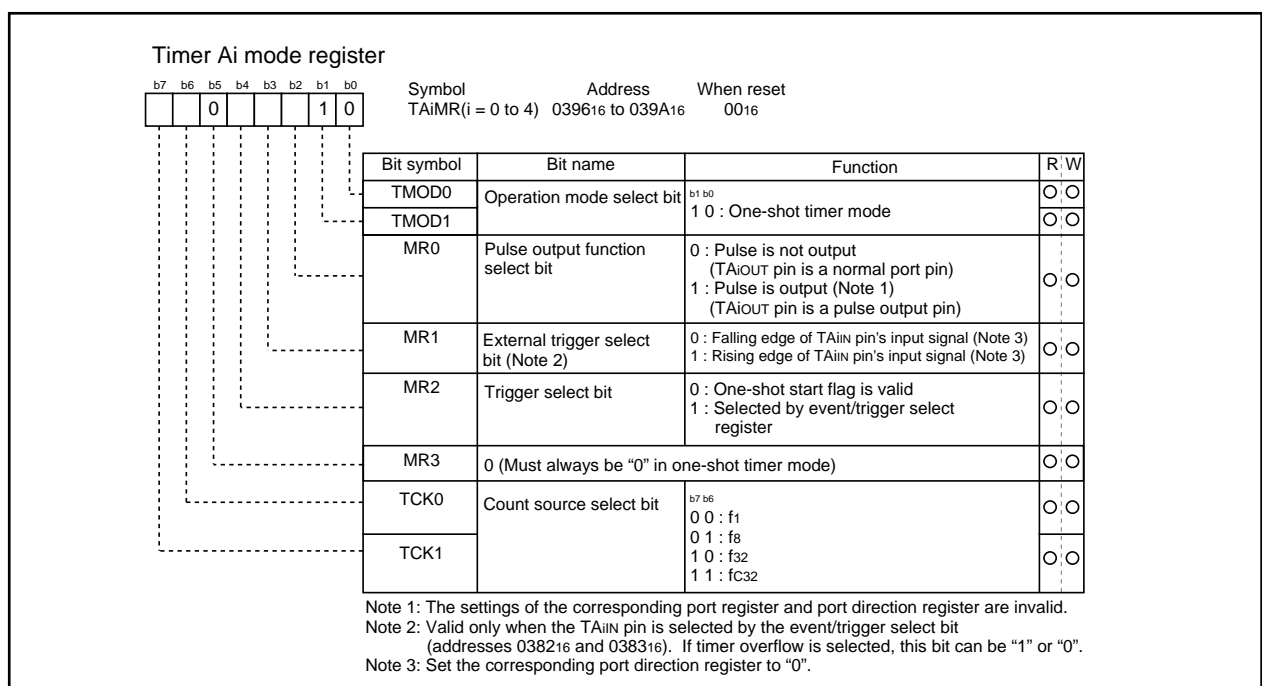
Timer Ai mode register

b7 b6 b5 b4 b3 b2 b1 b0

0 1 0

Symbol TAiMR(i = 0 to 4)
Address $0396_{16}$ to $039A_{16}$
When reset $00_{16}$

| Bit symbol | Bit name | Function | R | W |
|---|---|---|---|---|
| TMOD0 | Operation mode select bit | b1 b0<br>1 0 : One-shot timer mode | O | O |
| TMOD1 | | | O | O |
| MR0 | Pulse output function select bit | 0 : Pulse is not output (TAiOUT pin is a normal port pin)<br>1 : Pulse is output (Note 1) (TAiOUT pin is a pulse output pin) | O | O |
| MR1 | External trigger select bit (Note 2) | 0 : Falling edge of TAiIN pin's input signal (Note 3)<br>1 : Rising edge of TAiIN pin's input signal (Note 3) | O | O |
| MR2 | Trigger select bit | 0 : One-shot start flag is valid<br>1 : Selected by event/trigger select register | O | O |
| MR3 | 0 (Must always be "0" in one-shot timer mode) | | O | O |
| TCK0 | Count source select bit | b7 b6<br>0 0 : $f_1$<br>0 1 : $f_8$<br>1 0 : $f_{32}$<br>1 1 : $fC_{32}$ | O | O |
| TCK1 | | | O | O |

Note 1: The settings of the corresponding port register and port direction register are invalid.
Note 2: Valid only when the TAiIN pin is selected by the event/trigger select bit (addresses $0382_{16}$ and $0383_{16}$). If timer overflow is selected, this bit can be "1" or "0".
Note 3: Set the corresponding port direction register to "0".